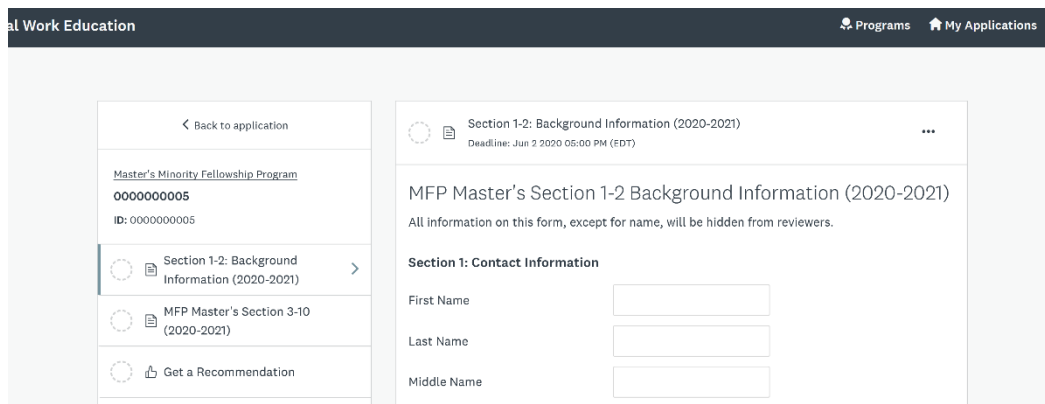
al Work Education

Programs My Applications

< Back to application

Master's Minority Fellowship Program
0000000005
ID: 0000000005

Section 1-2: Background Information (2020-2021)

MFP Master's Section 3-10 (2020-2021)

Get a Recommendation

Section 1-2: Background Information (2020-2021)
Deadline: Jun 2 2020 05:00 PM (EDT)

•••

MFP Master's Section 1-2 Background Information (2020-2021)

All information on this form, except for name, will be hidden from reviewers.

Section 1: Contact Information

First Name

Last Name

Middle Name